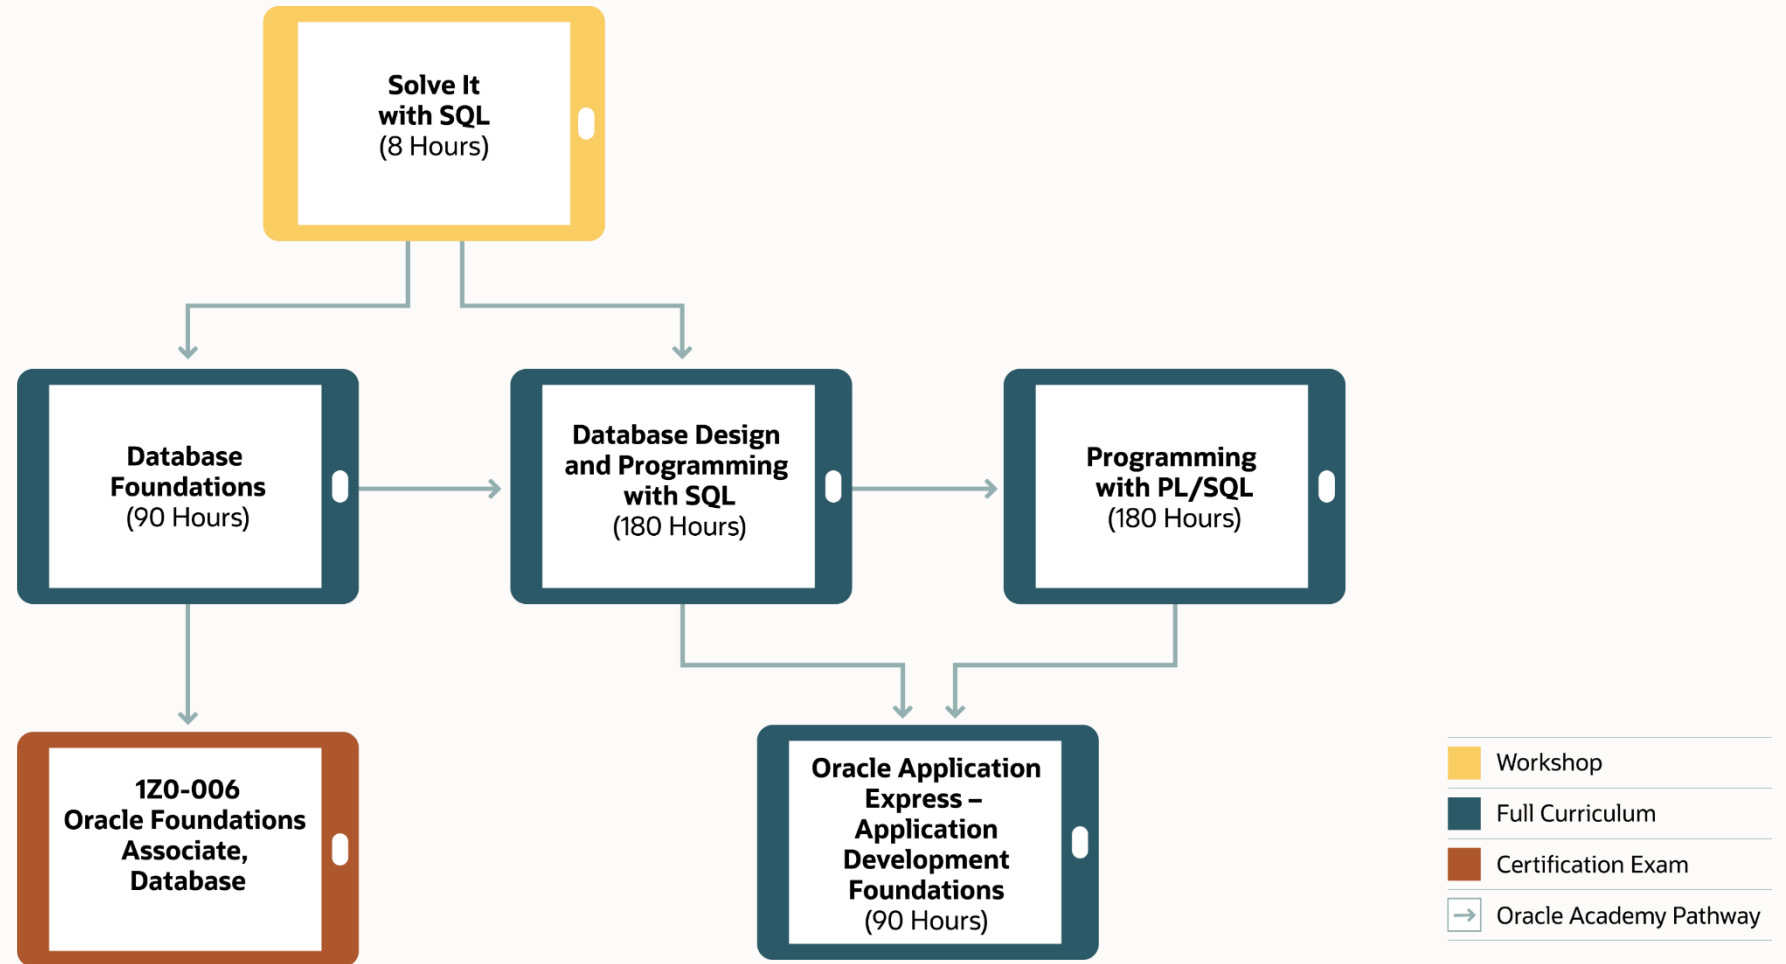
Solve It
with SQL
(8 Hours)

Database
Foundations
(90 Hours)

Database Design
and Programming
with SQL
(180 Hours)

Programming
with PL/SQL
(180 Hours)

1Z0-006
Oracle Foundations
Associate,
Database

Oracle Application
Express –
Application
Development
Foundations
(90 Hours)

Workshop
Full Curriculum
Certification Exam
Oracle Academy Pathway